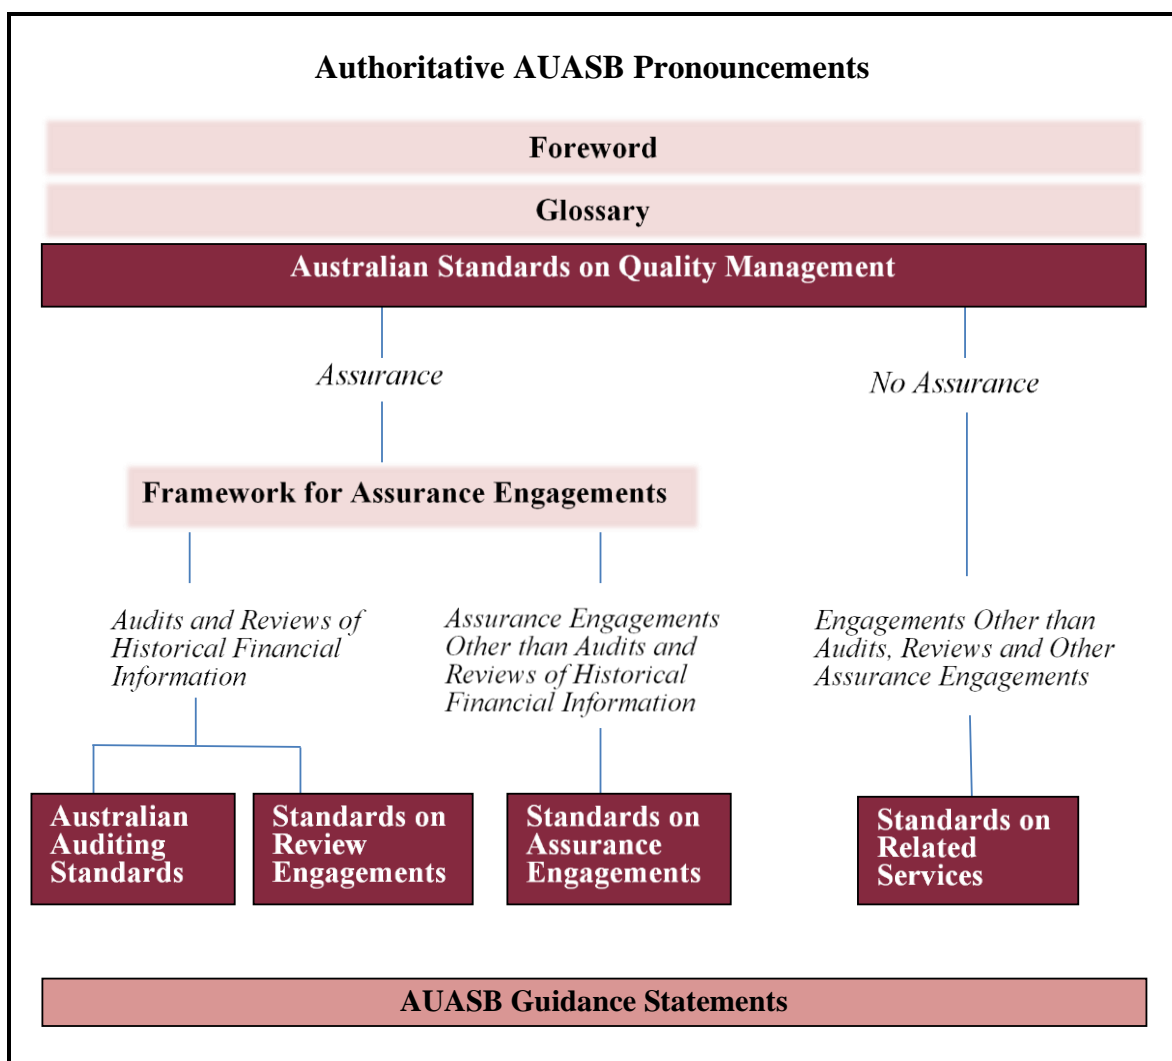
Authoritative AUASB Pronouncements

Foreword

Glossary

Australian Standards on Quality Management

Assurance

No Assurance

Framework for Assurance Engagements

Audits and Reviews of Historical Financial Information

Assurance Engagements Other than Audits and Reviews of Historical Financial Information

Engagements Other than Audits, Reviews and Other Assurance Engagements

Australian Auditing Standards

Standards on Review Engagements

Standards on Assurance Engagements

Standards on Related Services

AUASB Guidance Statements